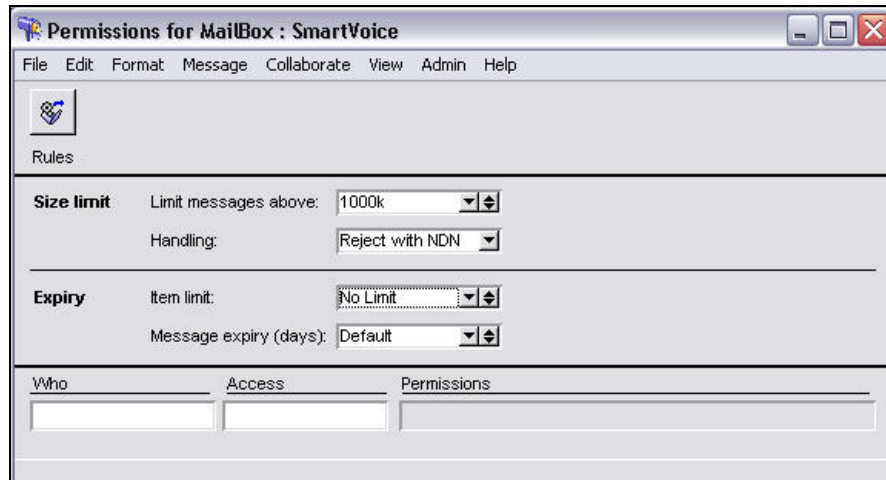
Permissions for MailBox : SmartVoice

File Edit Format Message Collaborate View Admin Help

Rules

Size limit Limit messages above: 1000k

Handling: Reject with NDN

Expiry Item limit: No Limit

Message expiry (days): Default

| Who | Access | Permissions |
|---|---|---|
| | | |